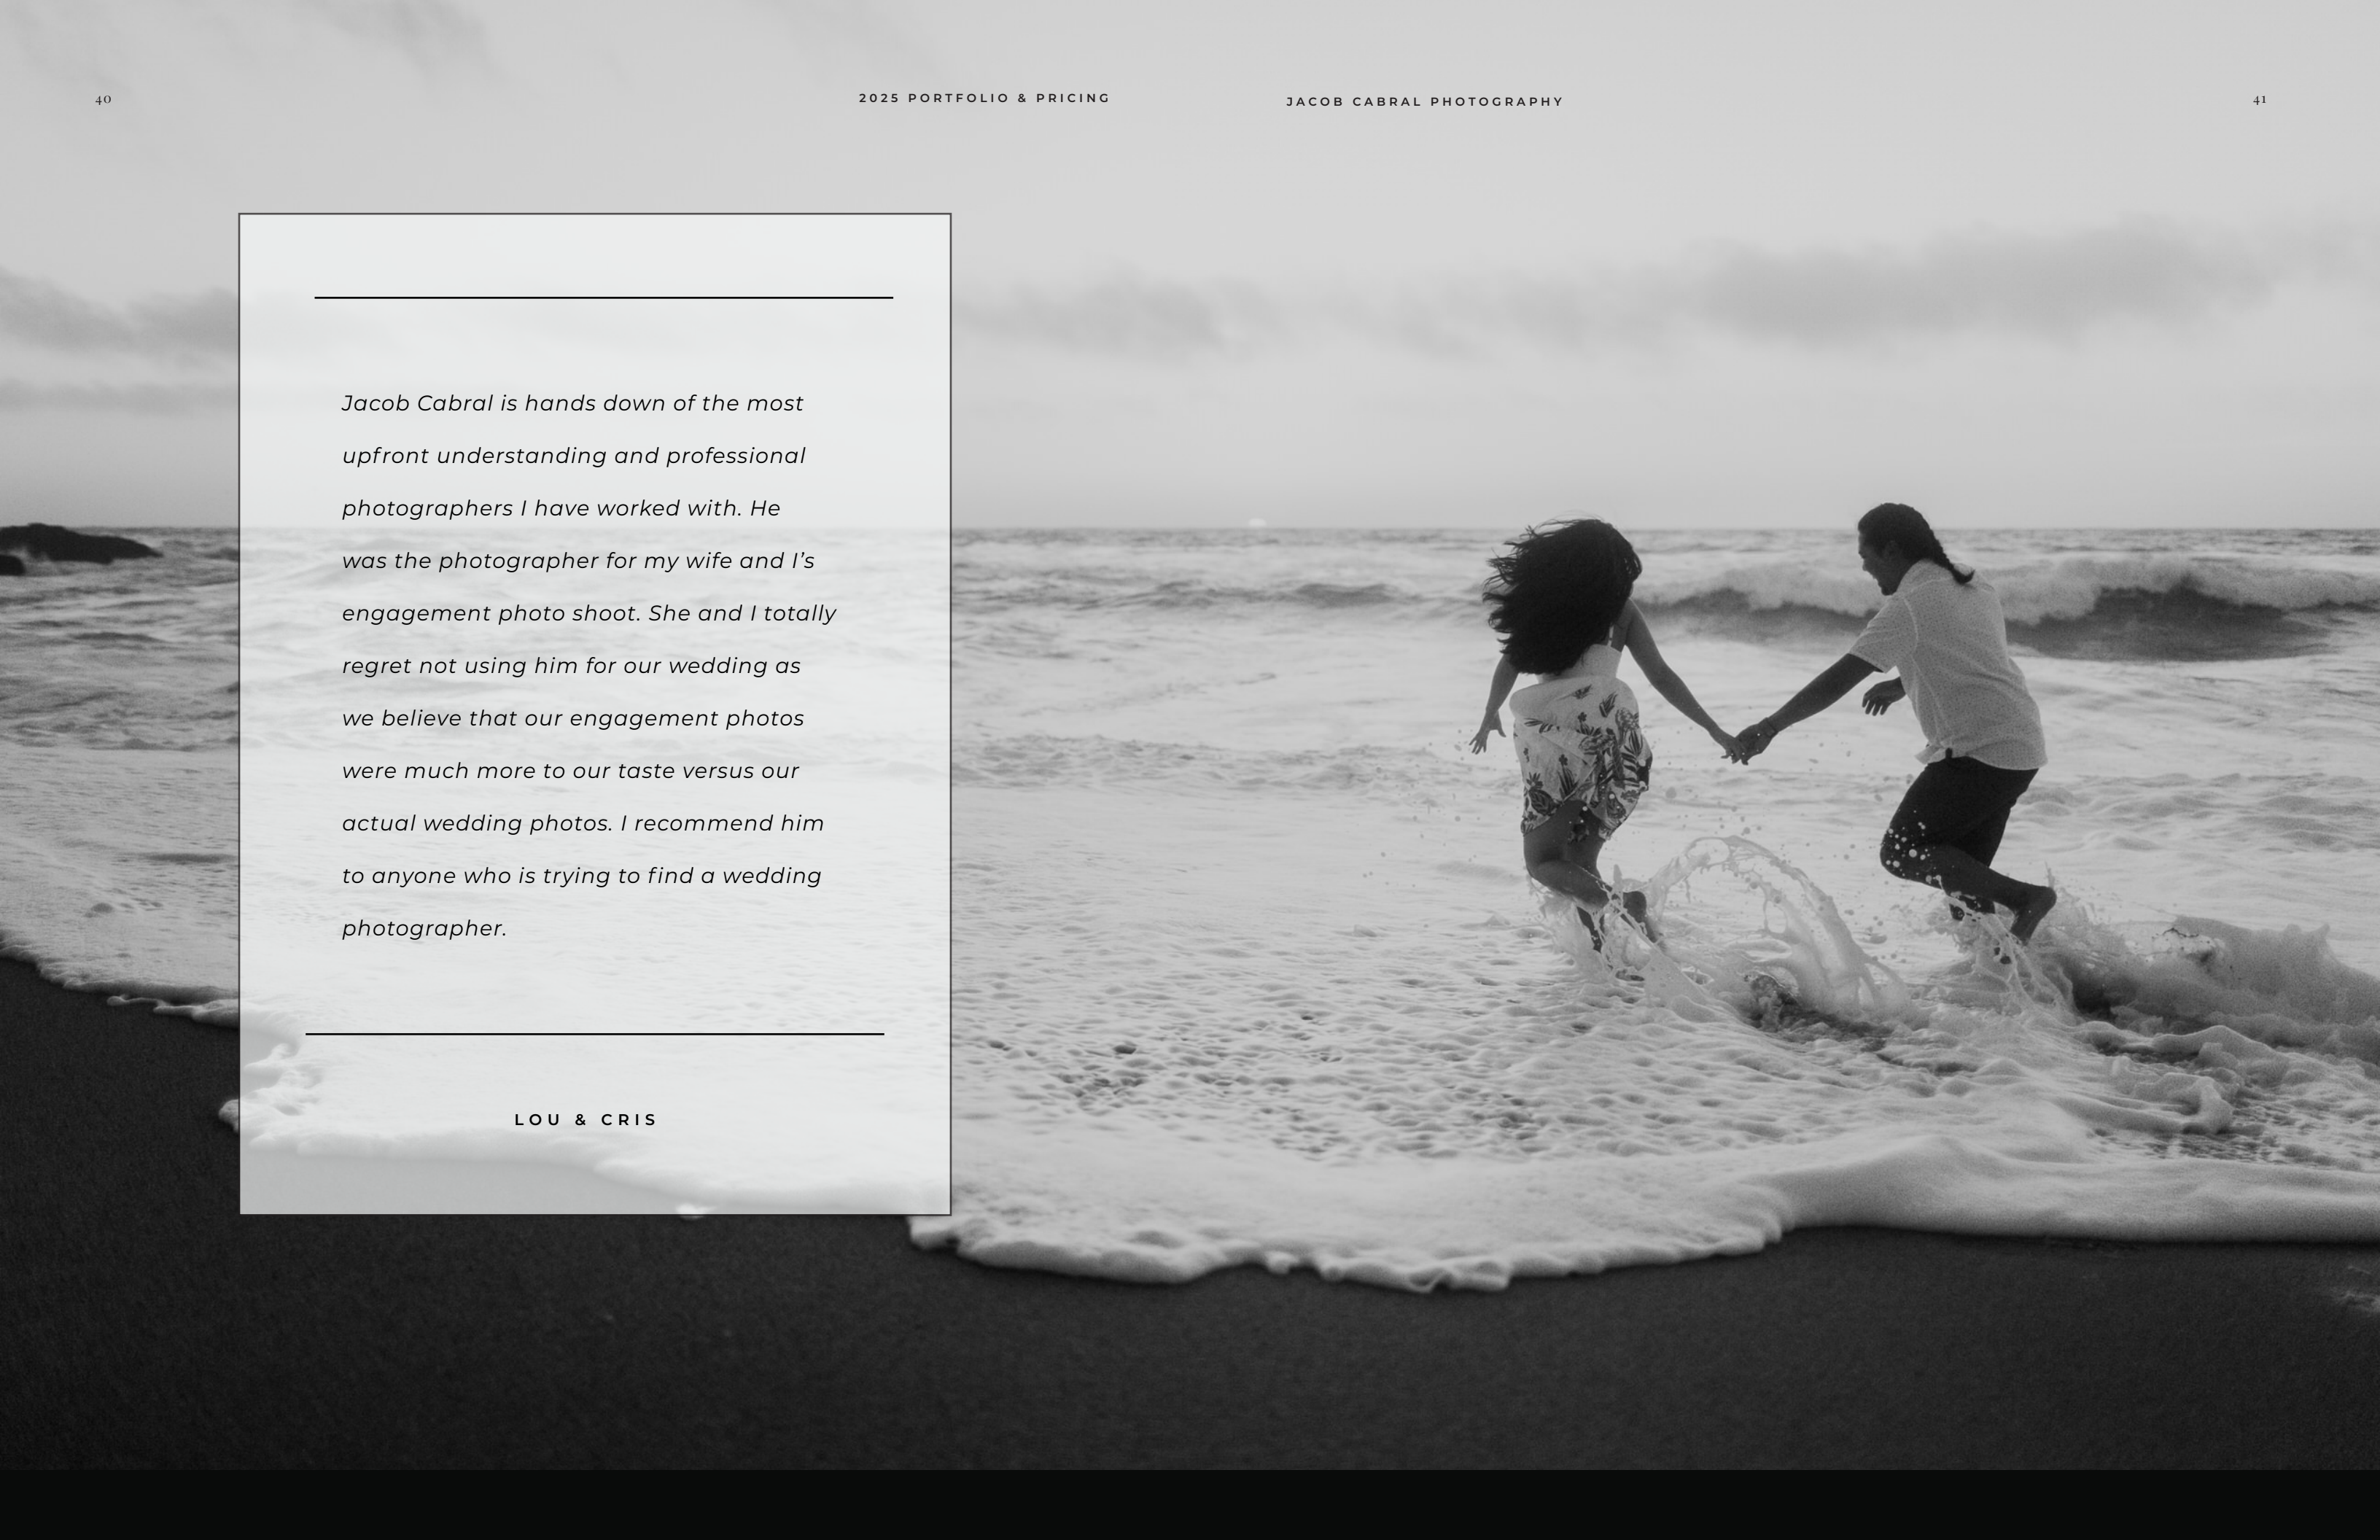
40

2025 PORTFOLIO & PRICING

JACOB CABRAL PHOTOGRAPHY

41

Jacob Cabral is hands down of the most upfront understanding and professional photographers I have worked with. He was the photographer for my wife and I’s engagement photo shoot. She and I totally regret not using him for our wedding as we believe that our engagement photos were much more to our taste versus our actual wedding photos. I recommend him to anyone who is trying to find a wedding photographer.

LOU & CRIS